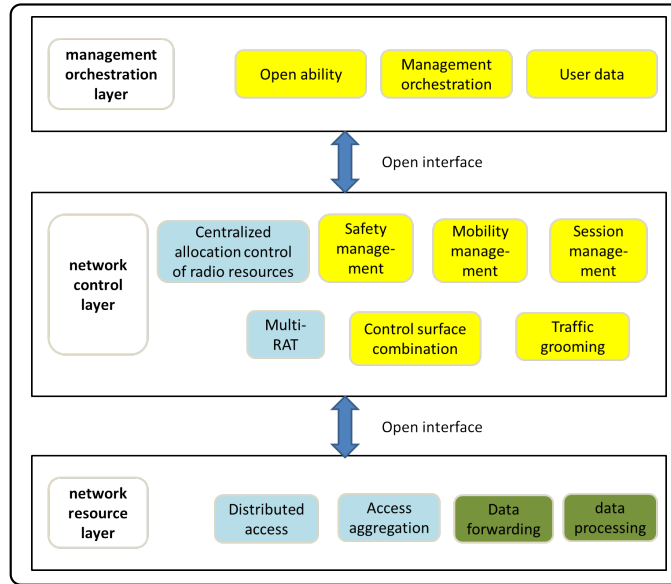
management orchestration layer

Open ability

Management orchestration

User data

Open interface

network control layer

Centralized allocation control of radio resources

Safety management

Mobility management

Session management

Multi-RAT

Control surface combination

Traffic grooming

Open interface

network resource layer

Distributed access

Access aggregation

Data forwarding

data processing